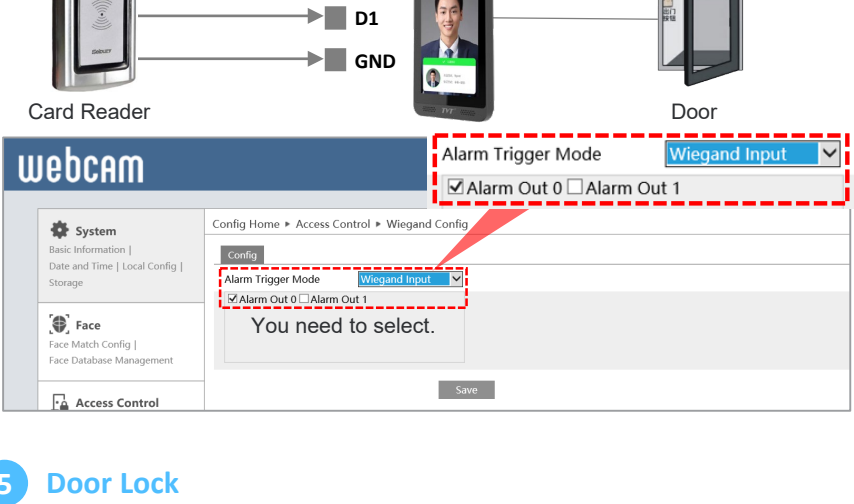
D1
GND
Card Reader
Door
webcam
Alarm Trigger Mode Wiegand Input
☑ Alarm Out 0 ☐ Alarm Out 1
System
Basic Information | Date and Time | Local Config | Storage
Face
Face Match Config | Face Database Management
Access Control
Config Home ▸ Access Control ▸ Wiegand Config
Config
Alarm Trigger Mode Wiegand Input
☑ Alarm Out 0 ☐ Alarm Out 1
You need to select.
Save
5 Door Lock